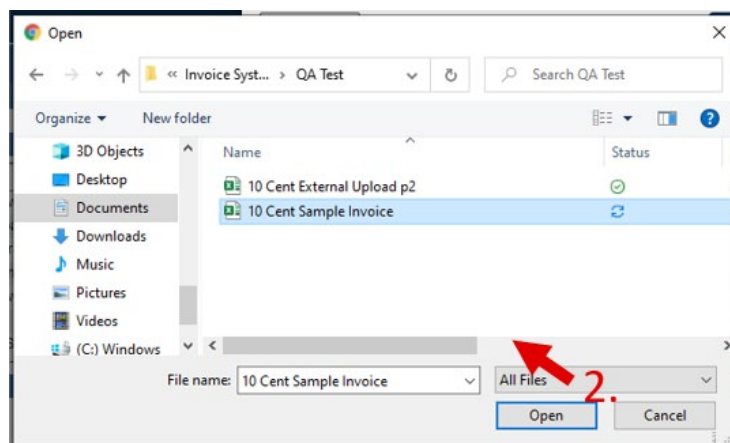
Open

« Invoice Syst... > QA Test

Search QA Test

Organize ▾

New folder

3D Objects

Desktop

Documents

Downloads

Music

Pictures

Videos

(C:) Windows

Name

Status

10 Cent External Upload p2

10 Cent Sample Invoice

File name: 10 Cent Sample Invoice

All Files

2.

Open

Cancel